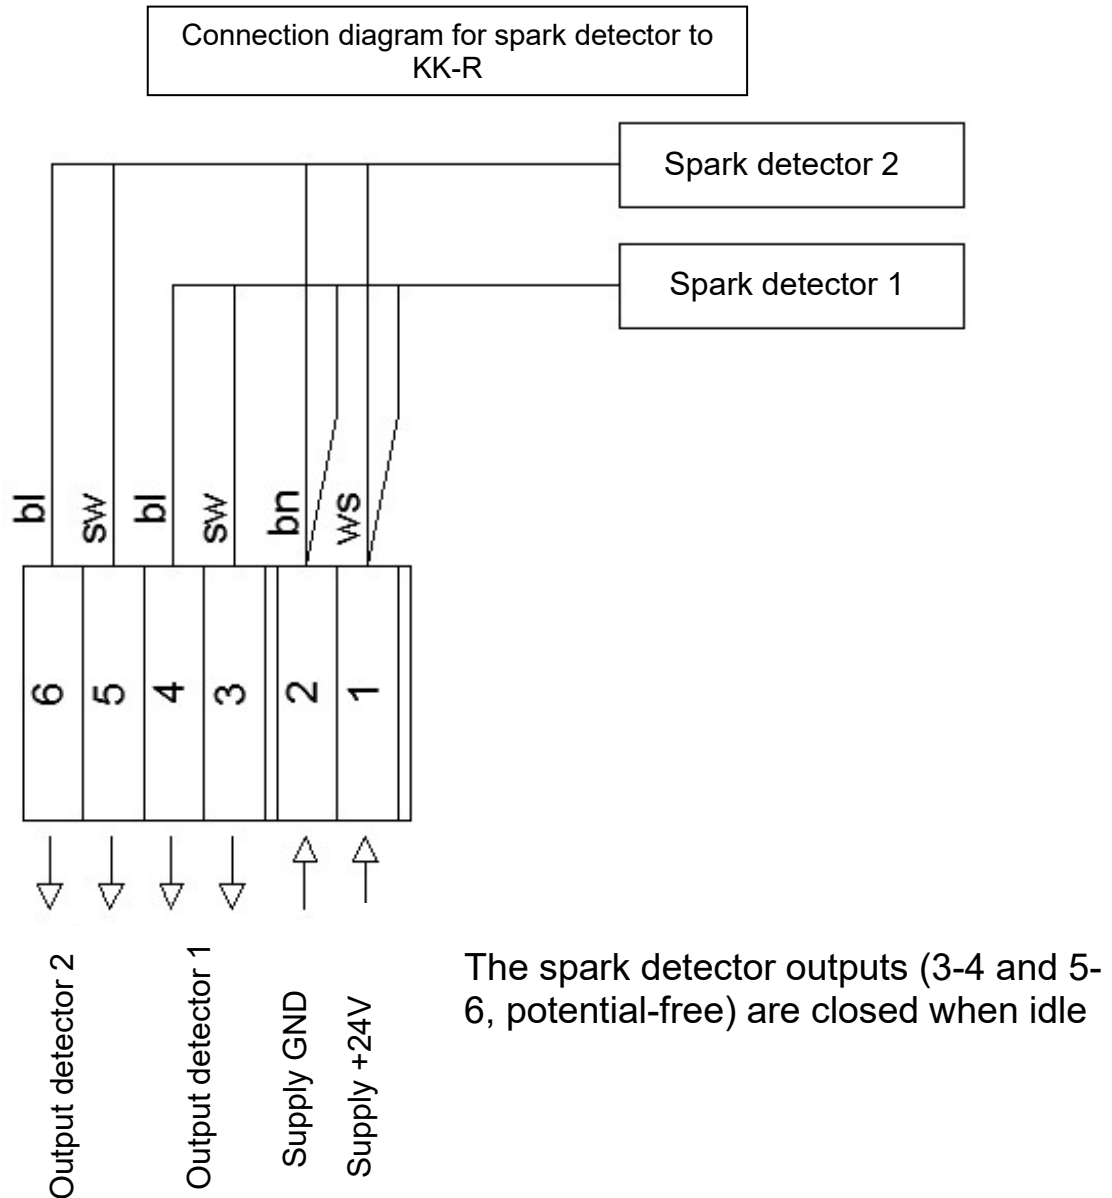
Connection diagram for spark detector to KK-R

Spark detector 2

Spark detector 1

bl
sw
bl
sw
bn
ws

6
5
4
3
2
1

Output detector 2
Output detector 1
Supply GND
Supply +24V

The spark detector outputs (3-4 and 5-6, potential-free) are closed when idle